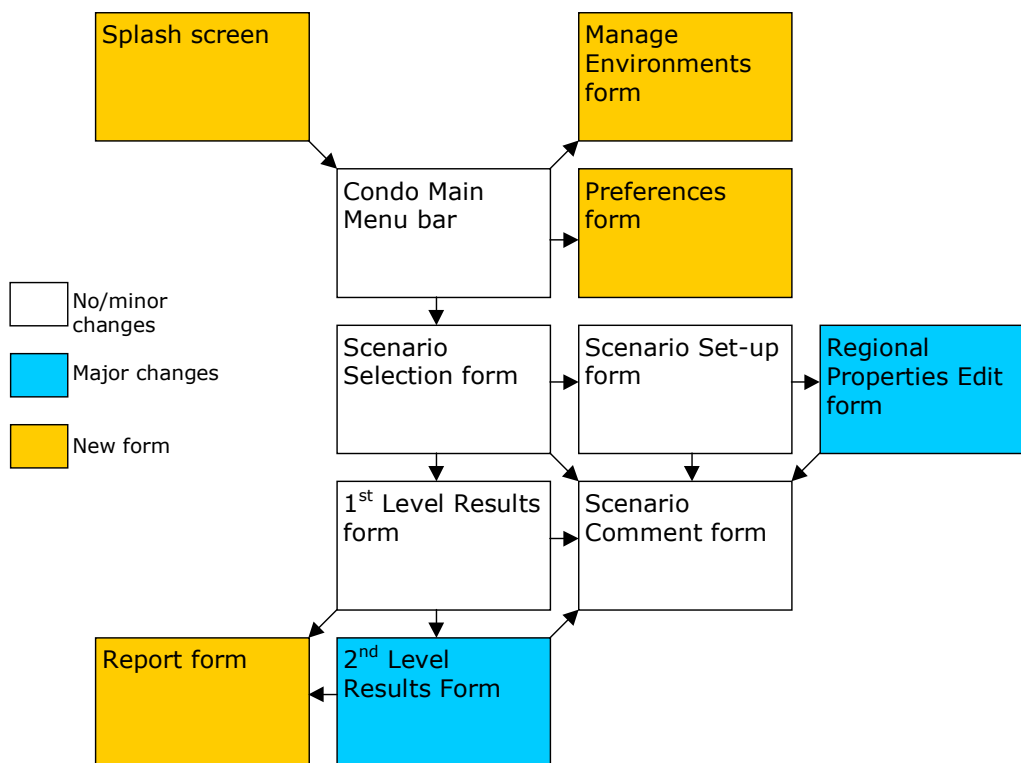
Splash screen

Manage Environments form

Condo Main Menu bar

Preferences form

No/minor changes

Major changes

New form

Scenario Selection form

Scenario Set-up form

Regional Properties Edit form

1$^{st}$ Level Results form

Scenario Comment form

Report form

2$^{nd}$ Level Results Form